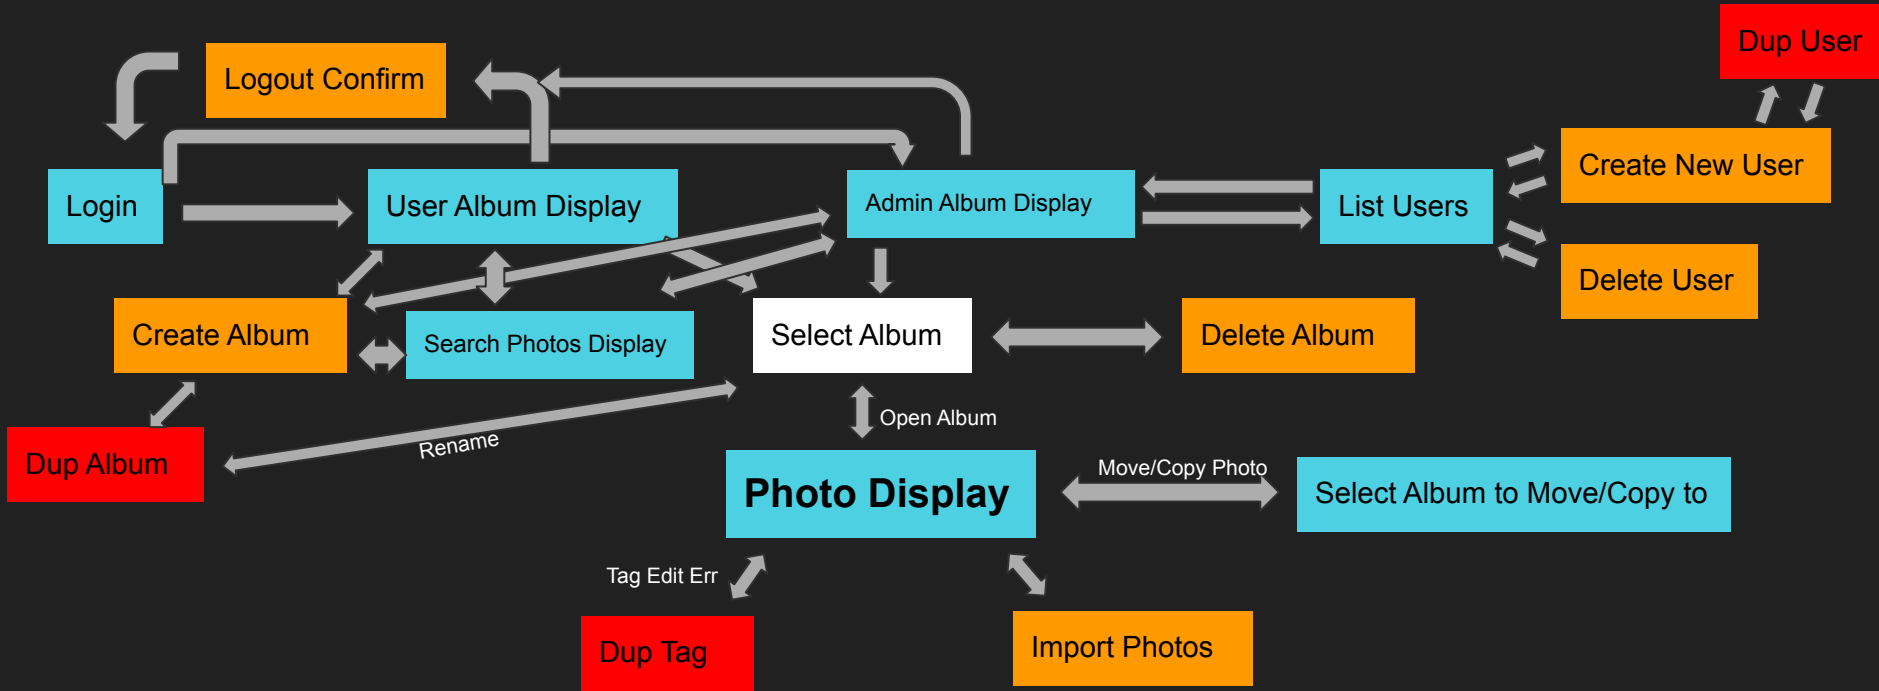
Dup User

Logout Confirm

Create New User

Login

User Album Display

Admin Album Display

List Users

Delete User

Create Album

Search Photos Display

Select Album

Delete Album

Open Album

Dup Album

Rename

Photo Display

Move/Copy Photo

Select Album to Move/Copy to

Tag Edit Err

Dup Tag

Import Photos